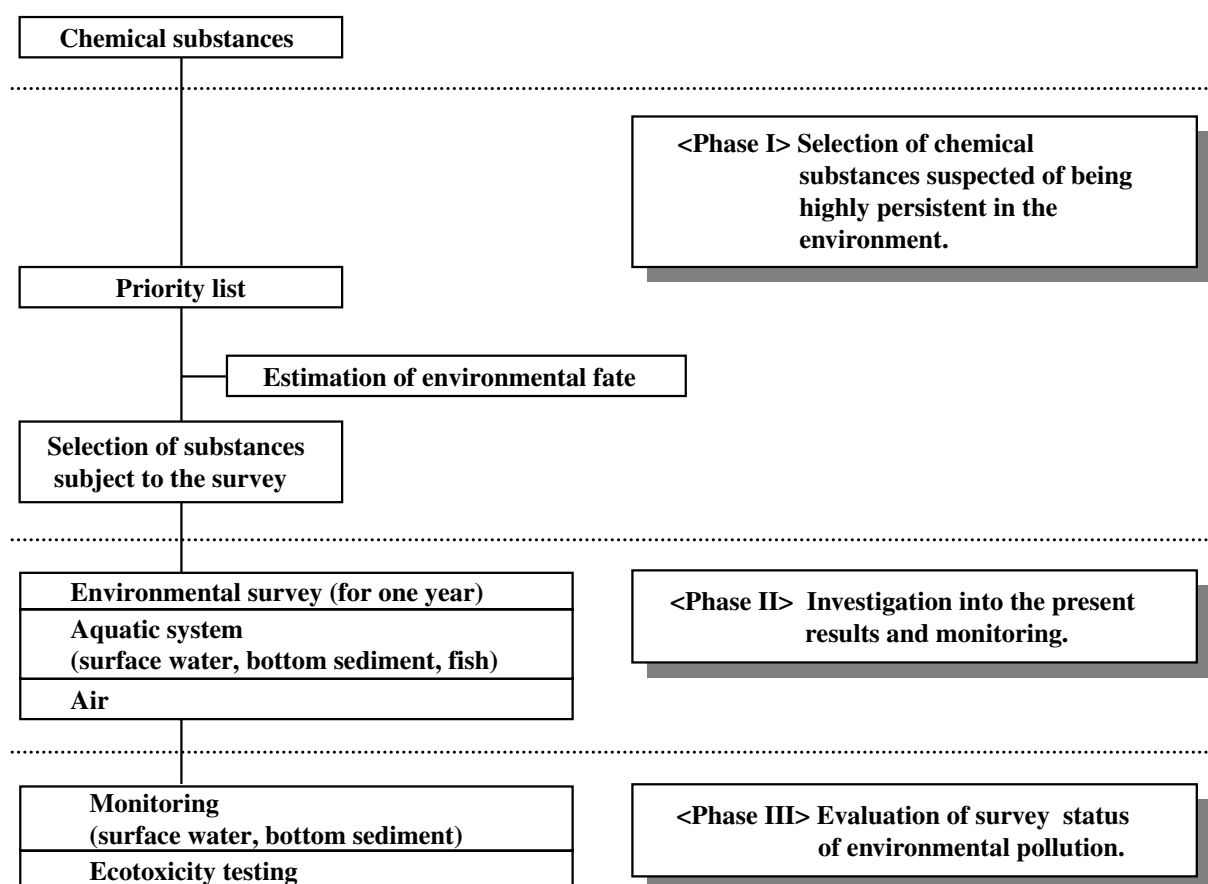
Chemical substances

<Phase I> Selection of chemical substances suspected of being highly persistent in the environment.

Priority list

Estimation of environmental fate

Selection of substances subject to the survey

Environmental survey (for one year)

Aquatic system (surface water, bottom sediment, fish)

Air

<Phase II> Investigation into the present results and monitoring.

Monitoring (surface water, bottom sediment)

Ecotoxicity testing

<Phase III> Evaluation of survey status of environmental pollution.